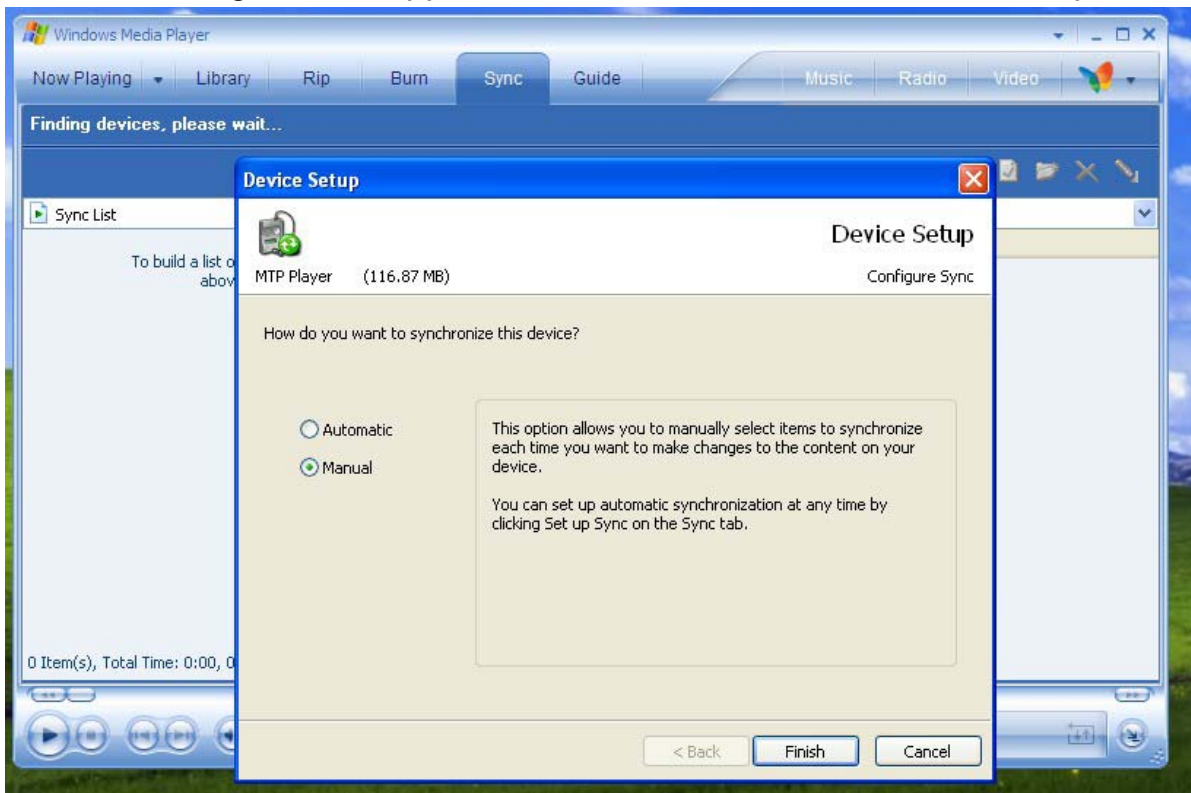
Windows Media Player

Now Playing Library Rip Burn Sync Guide Music Radio Video

Finding devices, please wait...

Sync List

To build a list o abov

0 Item(s), Total Time: 0:00, 0

Device Setup

Device Setup

MTP Player (116.87 MB)

Configure Sync

How do you want to synchronize this device?

Automatic

Manual

This option allows you to manually select items to synchronize each time you want to make changes to the content on your device.

You can set up automatic synchronization at any time by clicking Set up Sync on the Sync tab.

< Back Finish Cancel